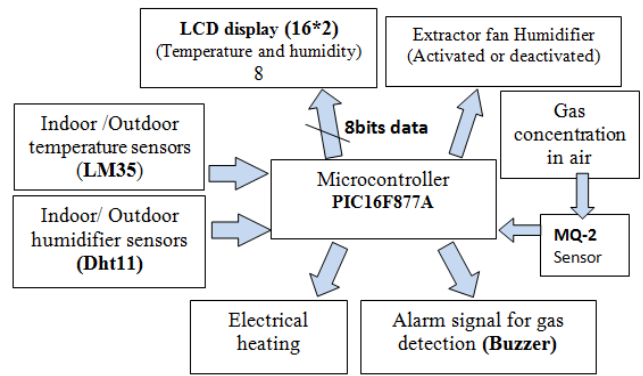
LCD display (16*2)
(Temperature and humidity)
8

Extractor fan Humidifier
(Activated or deactivated)

8bits data

Indoor /Outdoor temperature sensors
(LM35)

Gas concentration in air

Microcontroller
PIC16F877A

Indoor/ Outdoor humidifier sensors
(Dht11)

MQ-2
Sensor

Electrical heating

Alarm signal for gas detection (Buzzer)